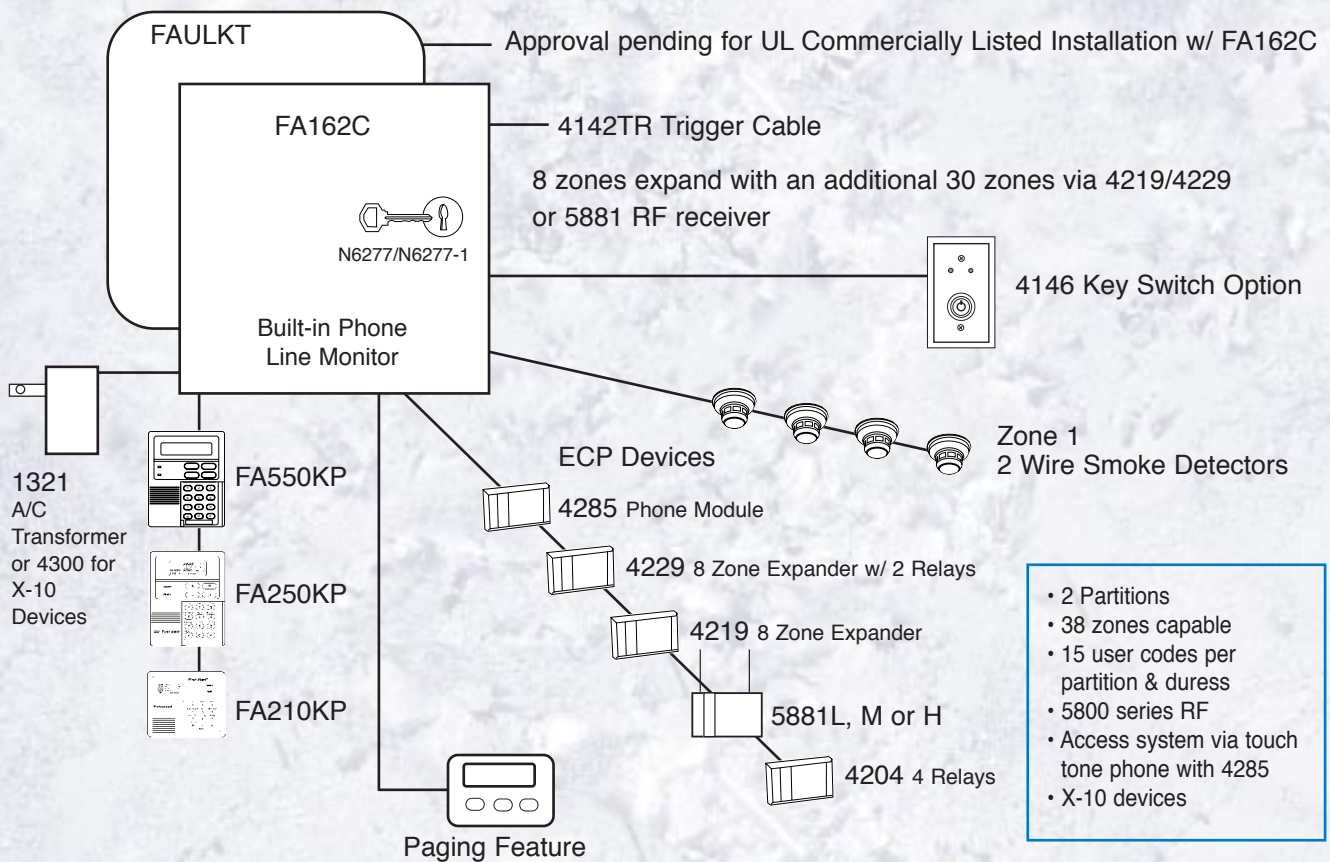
FAULKT

Approval pending for UL Commercially Listed Installation w/ FA162C

FA162C

4142TR Trigger Cable

8 zones expand with an additional 30 zones via 4219/4229 or 5881 RF receiver

N6277/N6277-1

4146 Key Switch Option

Built-in Phone Line Monitor

1321 A/C Transformer or 4300 for X-10 Devices

FA550KP

FA250KP

FA210KP

ECP Devices

Zone 1
2 Wire Smoke Detectors

4285 Phone Module

4229 8 Zone Expander w/ 2 Relays

4219 8 Zone Expander

5881L, M or H

4204 4 Relays

Paging Feature

• 2 Partitions
• 38 zones capable
• 15 user codes per partition & duress
• 5800 series RF
• Access system via touch tone phone with 4285
• X-10 devices